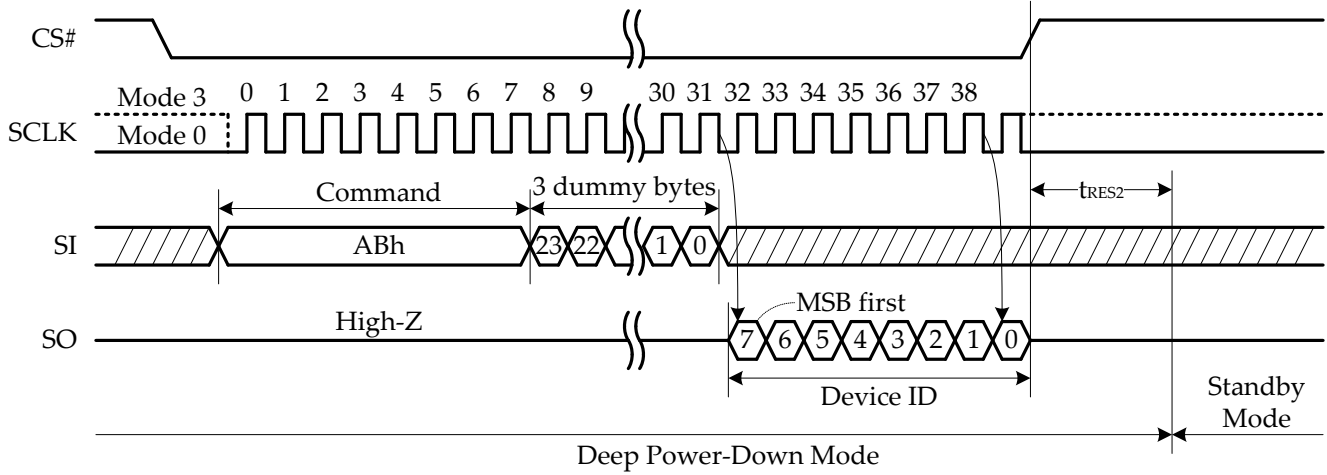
CS#

Mode 3
Mode 0
SCLK
0 1 2 3 4 5 6 7 8 9 30 31 32 33 34 35 36 37 38

Command
3 dummy bytes
$t_{RES2}$

SI
ABh
23 22 1 0

MSB first
SO
High-Z
7 6 5 4 3 2 1 0

Device ID
Standby Mode
Deep Power-Down Mode